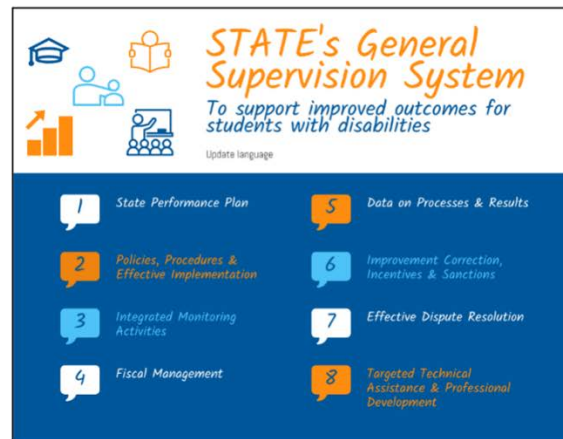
STATE's General Supervision System

To support improved outcomes for students with disabilities

Update language

1 State Performance Plan

2 Policies, Procedures & Effective Implementation

3 Integrated Monitoring Activities

4 Fiscal Management

5 Data on Processes & Results

6 Improvement Correction, Incentives & Sanctions

7 Effective Dispute Resolution

8 Targeted Technical Assistance & Professional Development